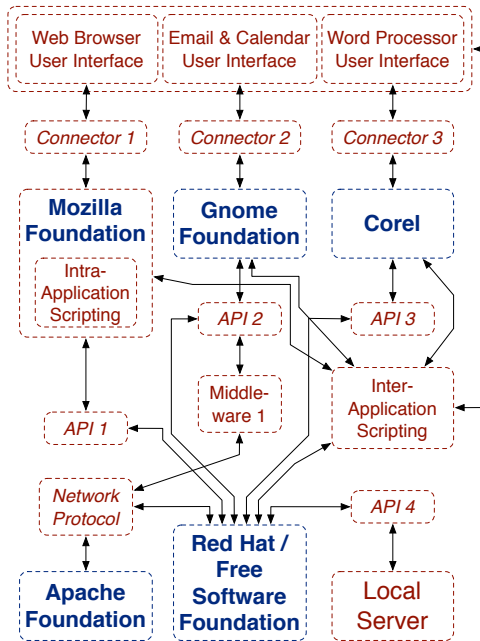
Web Browser User Interface

Email & Calendar User Interface

Word Processor User Interface

Connector 1

Connector 2

Connector 3

Mozilla Foundation

Intra-Application Scripting

Gnome Foundation

Corel

API 2

API 3

Middleware 1

Inter-Application Scripting

API 1

Network Protocol

API 4

Apache Foundation

Red Hat / Free Software Foundation

Local Server